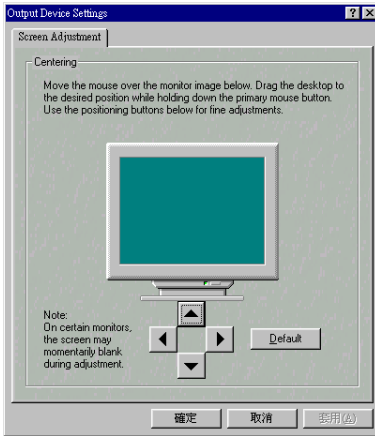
Output Device Settings

?

X

Screen Adjustment

Centering

Move the mouse over the monitor image below. Drag the desktop to the desired position while holding down the primary mouse button. Use the positioning buttons below for fine adjustments.

Note:
On certain monitors, the screen may momentarily blank during adjustment.

Default

確定

取消

套用(A)